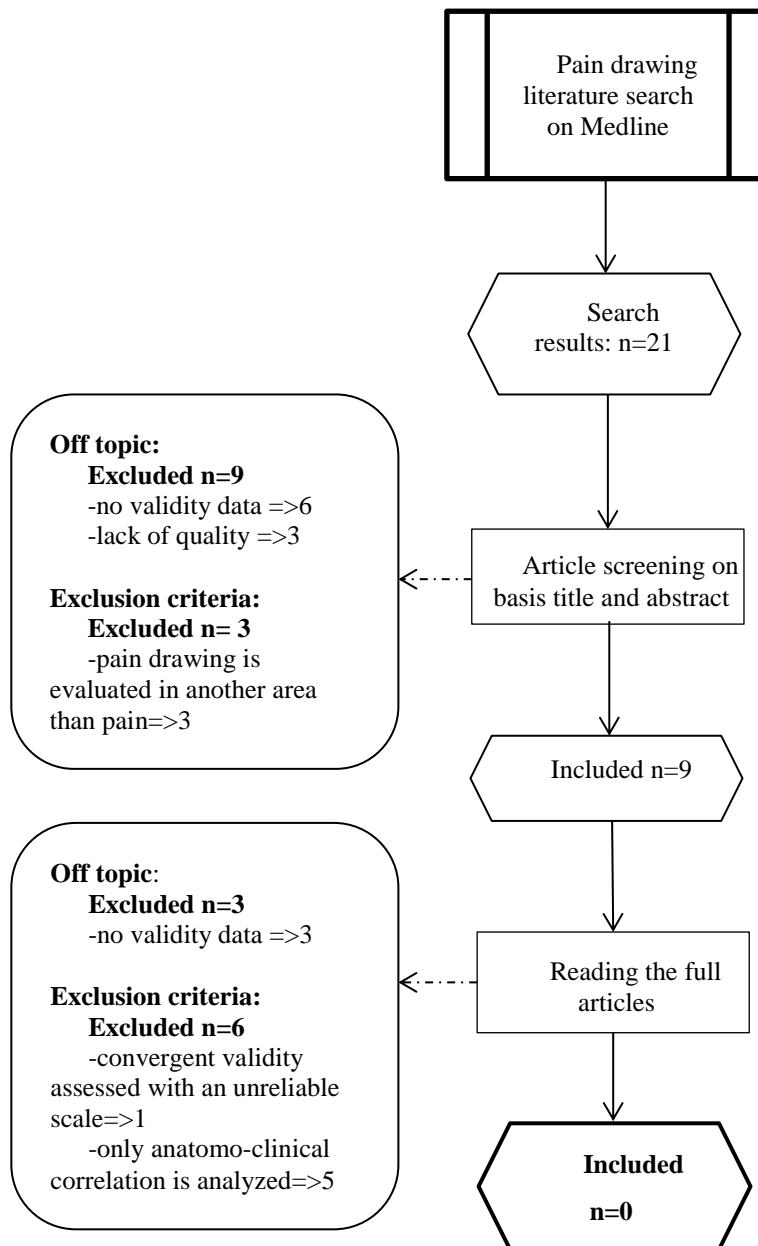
Pain drawing literature search on Medline

Search results: n=21

Off topic:
Excluded n=9
-no validity data =>6
-lack of quality =>3

Exclusion criteria:
Excluded n= 3
-pain drawing is evaluated in another area than pain=>3

Article screening on basis title and abstract

Included n=9

Off topic:
Excluded n=3
-no validity data =>3

Exclusion criteria:
Excluded n=6
-convergent validity assessed with an unreliable scale=>1
-only anatomo-clinical correlation is analyzed=>5

Reading the full articles

Included
n=0